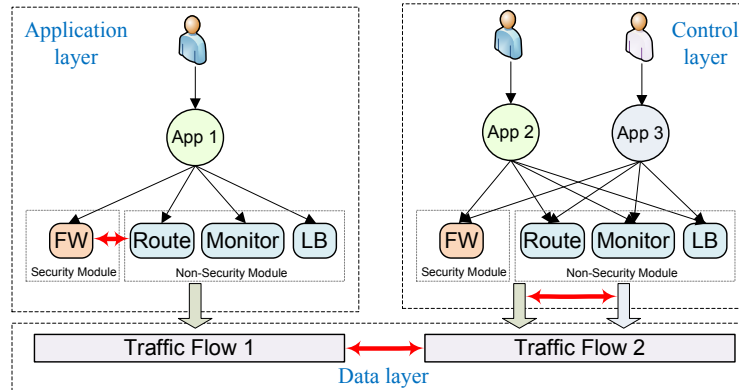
Application layer

App 1

FW

Route

Monitor

LB

Security Module

Non-Security Module

Control layer

App 2

App 3

FW

Route

Monitor

LB

Security Module

Non-Security Module

Traffic Flow 1

Traffic Flow 2

Data layer